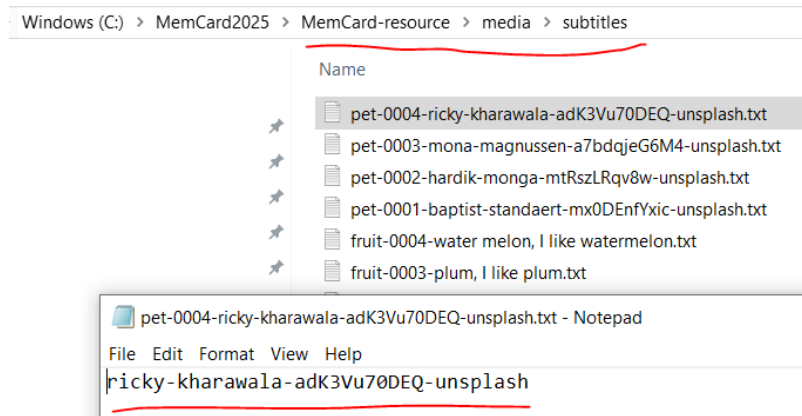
Windows (C:) > MemCard2025 > MemCard-resource > media > subtitles

Name

pet-0004-ricky-kharawala-adK3Vu70DEQ-unsplash.txt
pet-0003-mona-magnussen-a7bdqjeG6M4-unsplash.txt
pet-0002-hardik-monga-mtRszLRqv8w-unsplash.txt
pet-0001-baptist-standaert-mx0DEnfYxic-unsplash.txt
fruit-0004-water melon, I like watermelon.txt
fruit-0003-plum, I like plum.txt

pet-0004-ricky-kharawala-adK3Vu70DEQ-unsplash.txt - Notepad

File Edit Format View Help

ricky-kharawala-adK3Vu70DEQ-unsplash